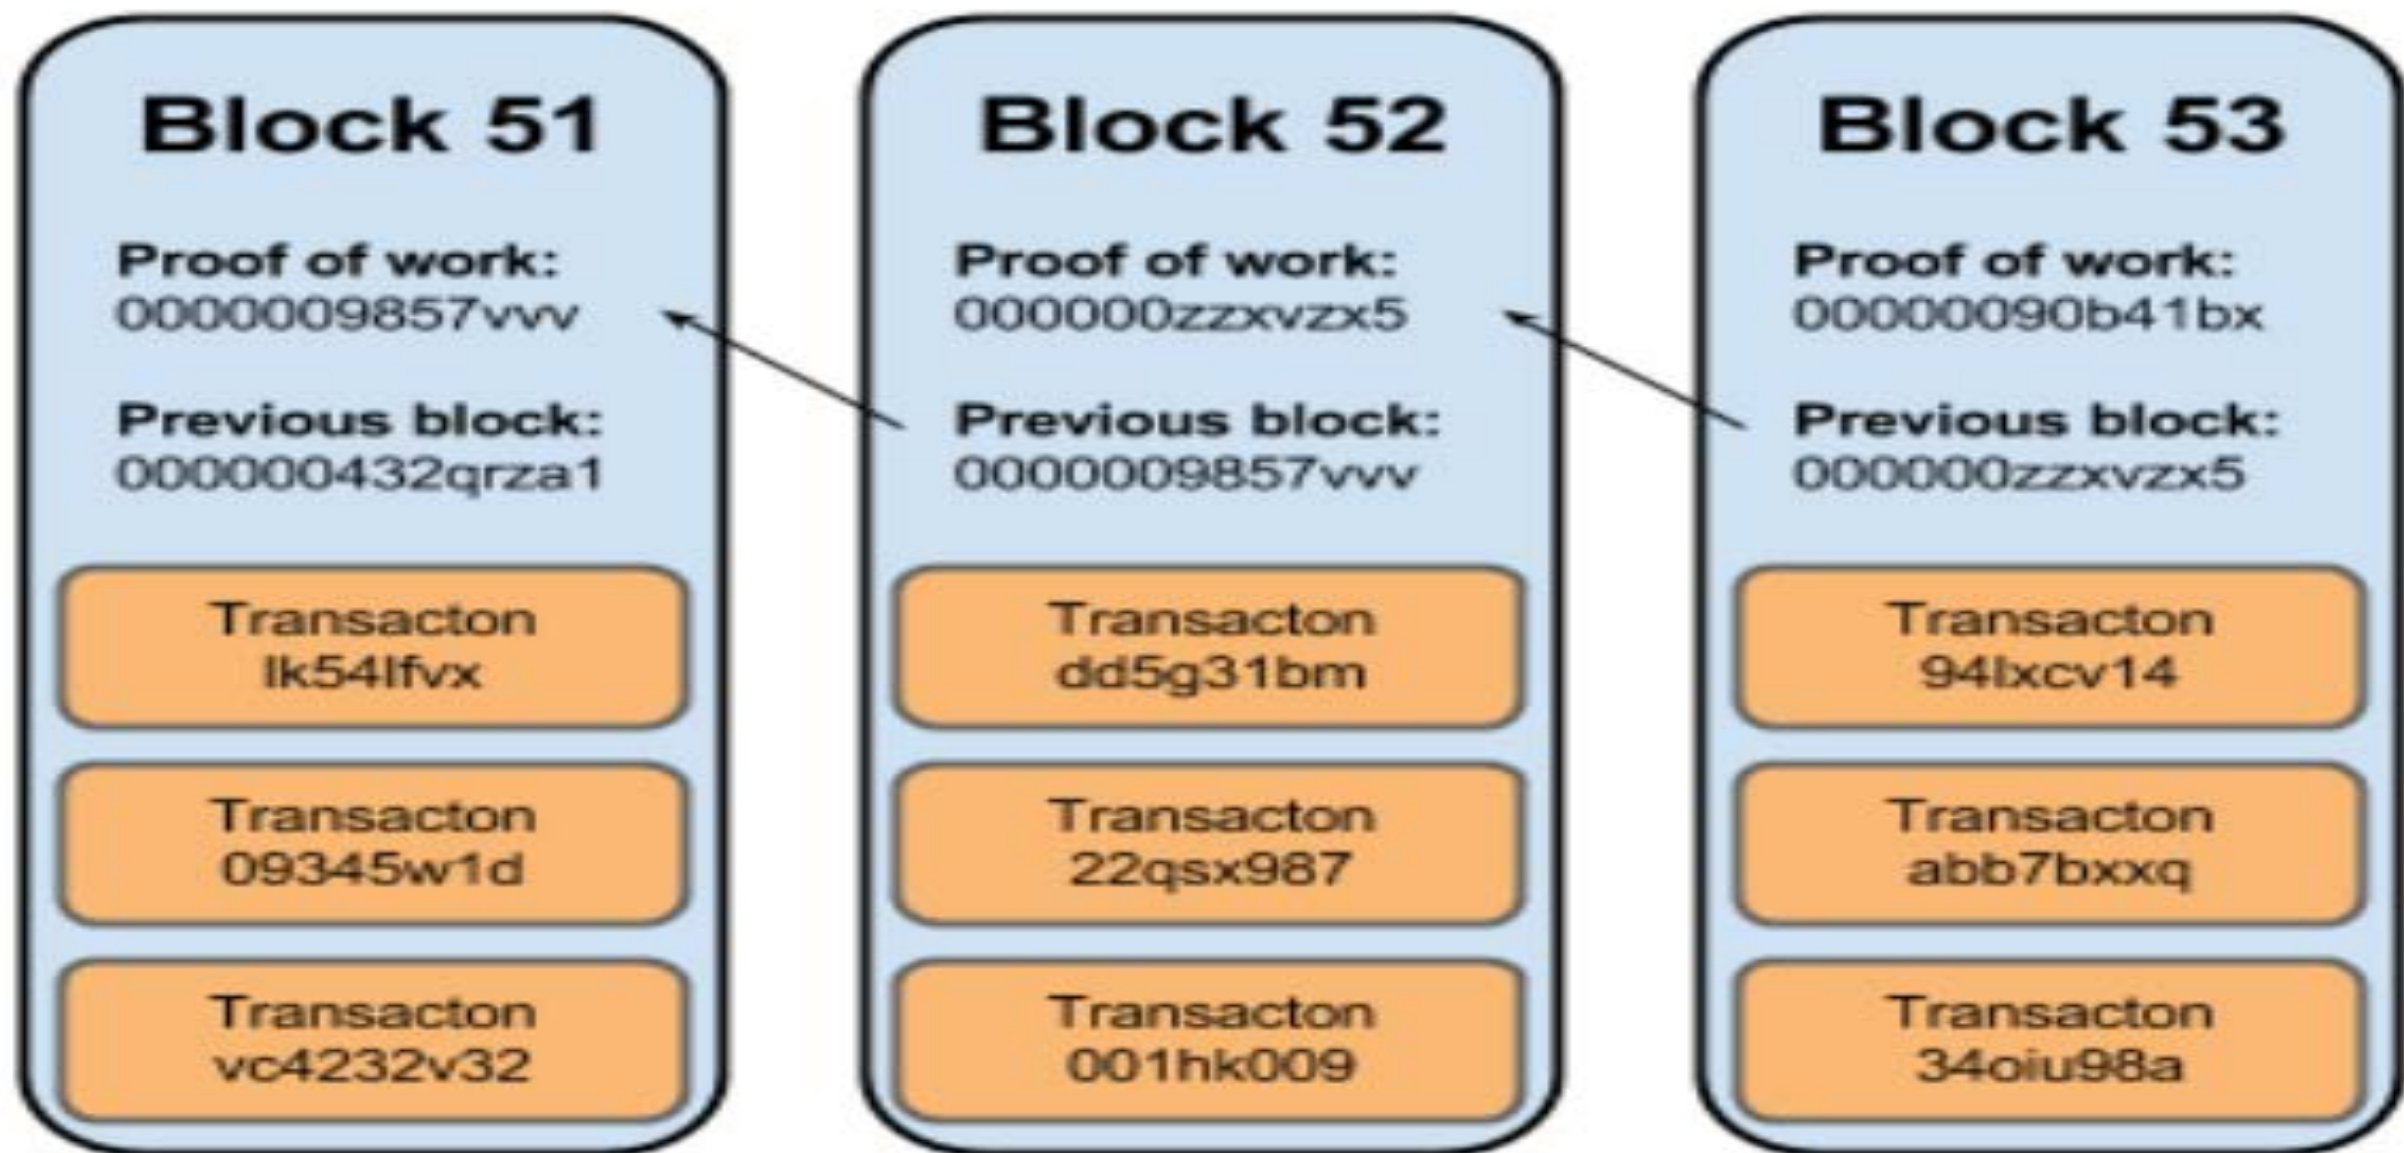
Block 51

Proof of work:
0000009857vvv

Previous block:
000000432qrza1

Transacton
lk54lfvx

Transacton
09345w1d

Transacton
vc4232v32

Block 52

Proof of work:
000000zzxvzx5

Previous block:
0000009857vvv

Transacton
dd5g31bm

Transacton
22qsx987

Transacton
001hk009

Block 53

Proof of work:
00000090b41bx

Previous block:
000000zzxvzx5

Transacton
94lxcv14

Transacton
abb7bxxq

Transacton
34oiu98a